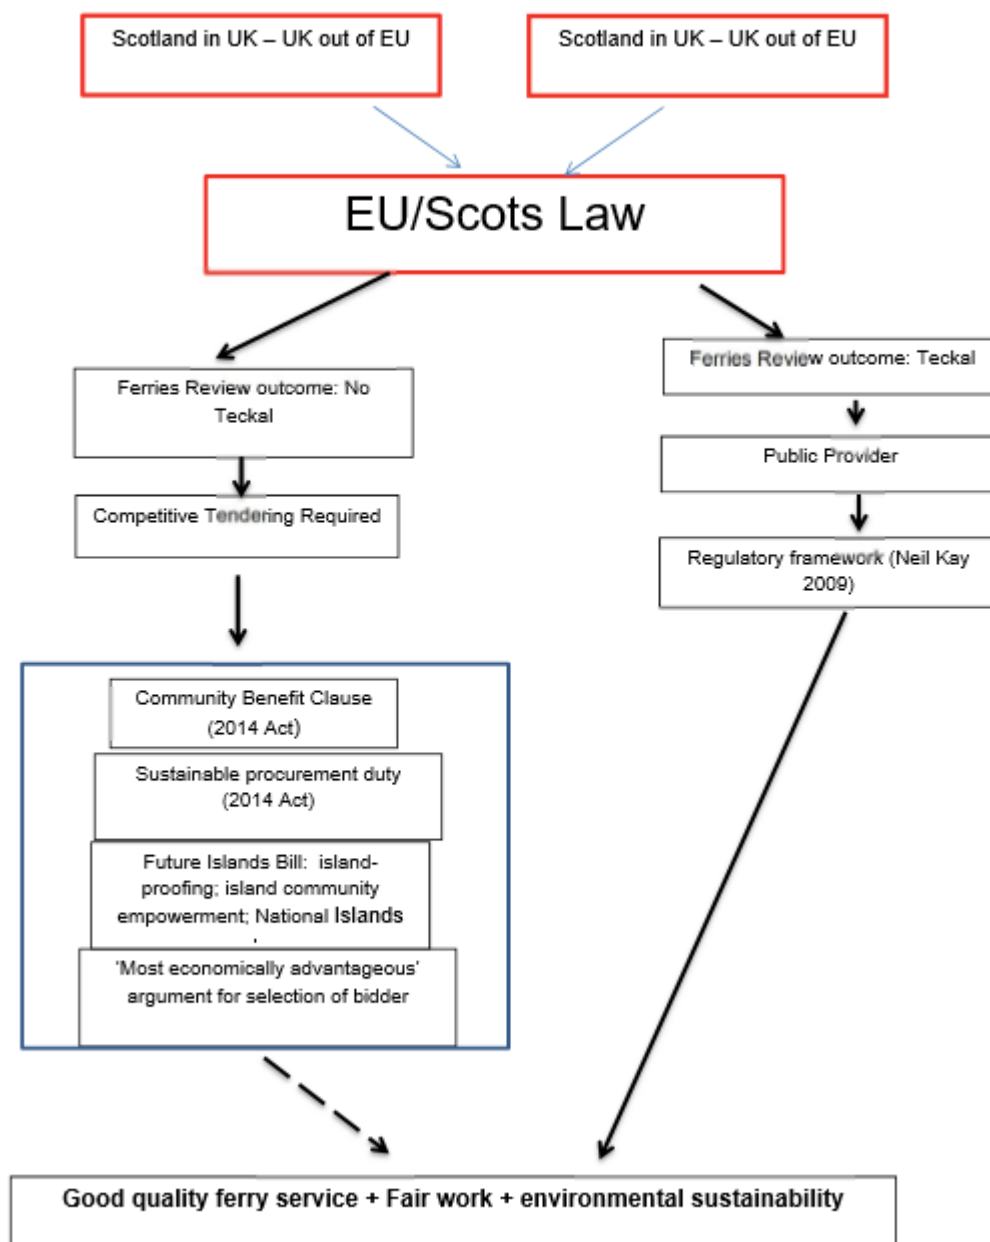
Scotland in UK – UK out of EU

Scotland in UK – UK out of EU

EU/Scots Law

Ferries Review outcome: No Teckal

Competitive Tendering Required

Community Benefit Clause (2014 Act)

Sustainable procurement duty (2014 Act)

Future Islands Bill: island-proofing; island community empowerment; National Islands

'Most economically advantageous' argument for selection of bidder

Ferries Review outcome: Teckal

Public Provider

Regulatory framework (Neil Kay 2009)

Good quality ferry service + Fair work + environmental sustainability